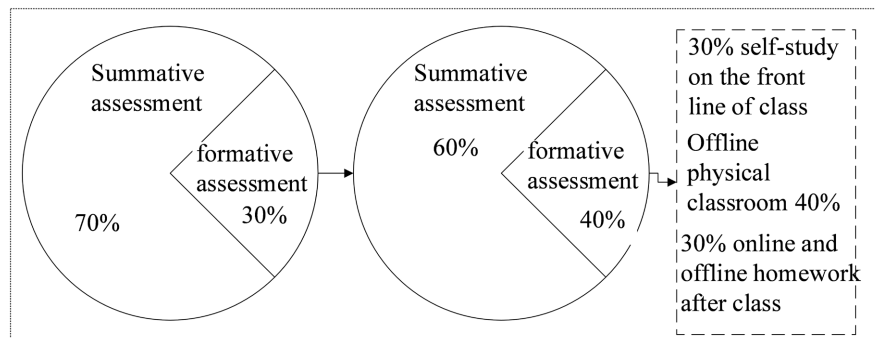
Summative assessment

formative assessment 30%

70%

Summative assessment

60%

formative assessment

40%

30% self-study on the front line of class

Offline physical classroom 40%

30% online and offline homework after class